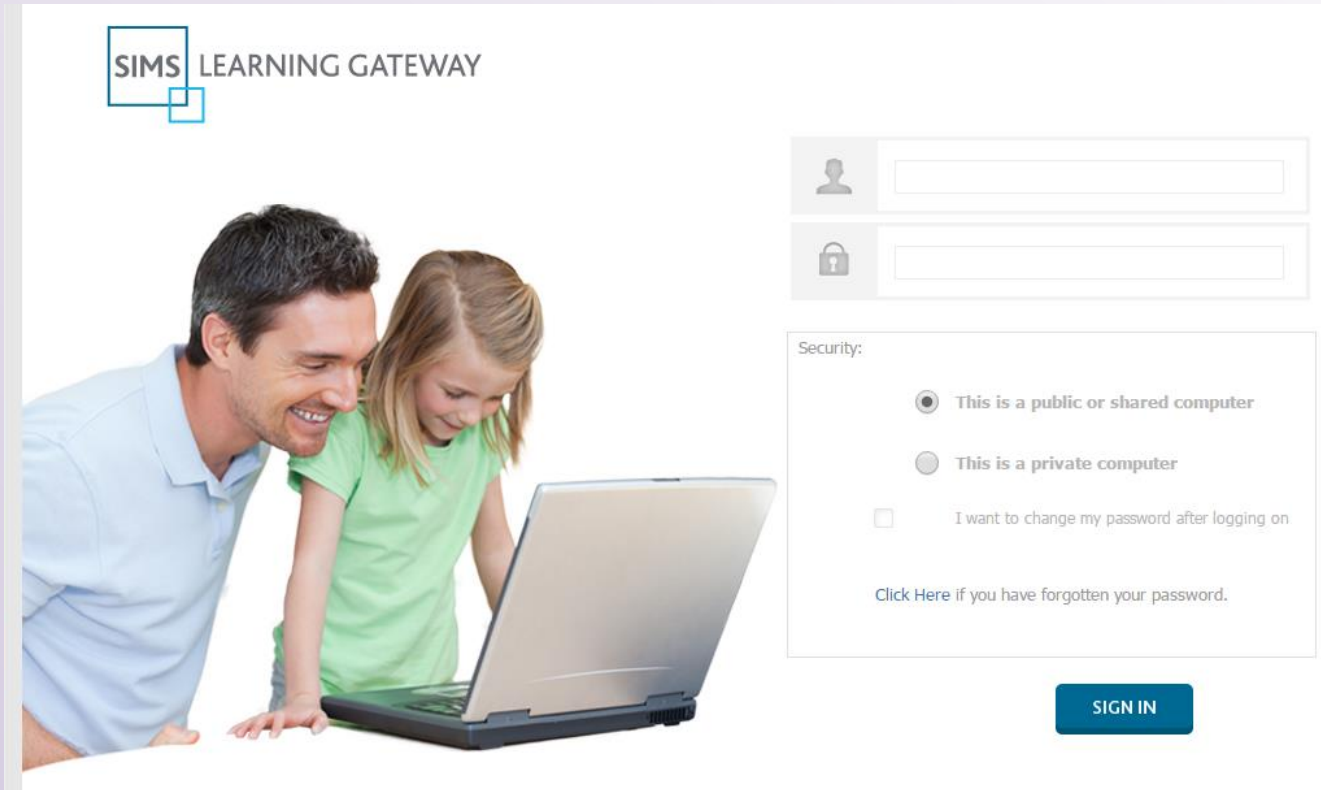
SIMS LEARNING GATEWAY

Security:

This is a public or shared computer

This is a private computer

I want to change my password after logging on

Click Here if you have forgotten your password.

SIGN IN